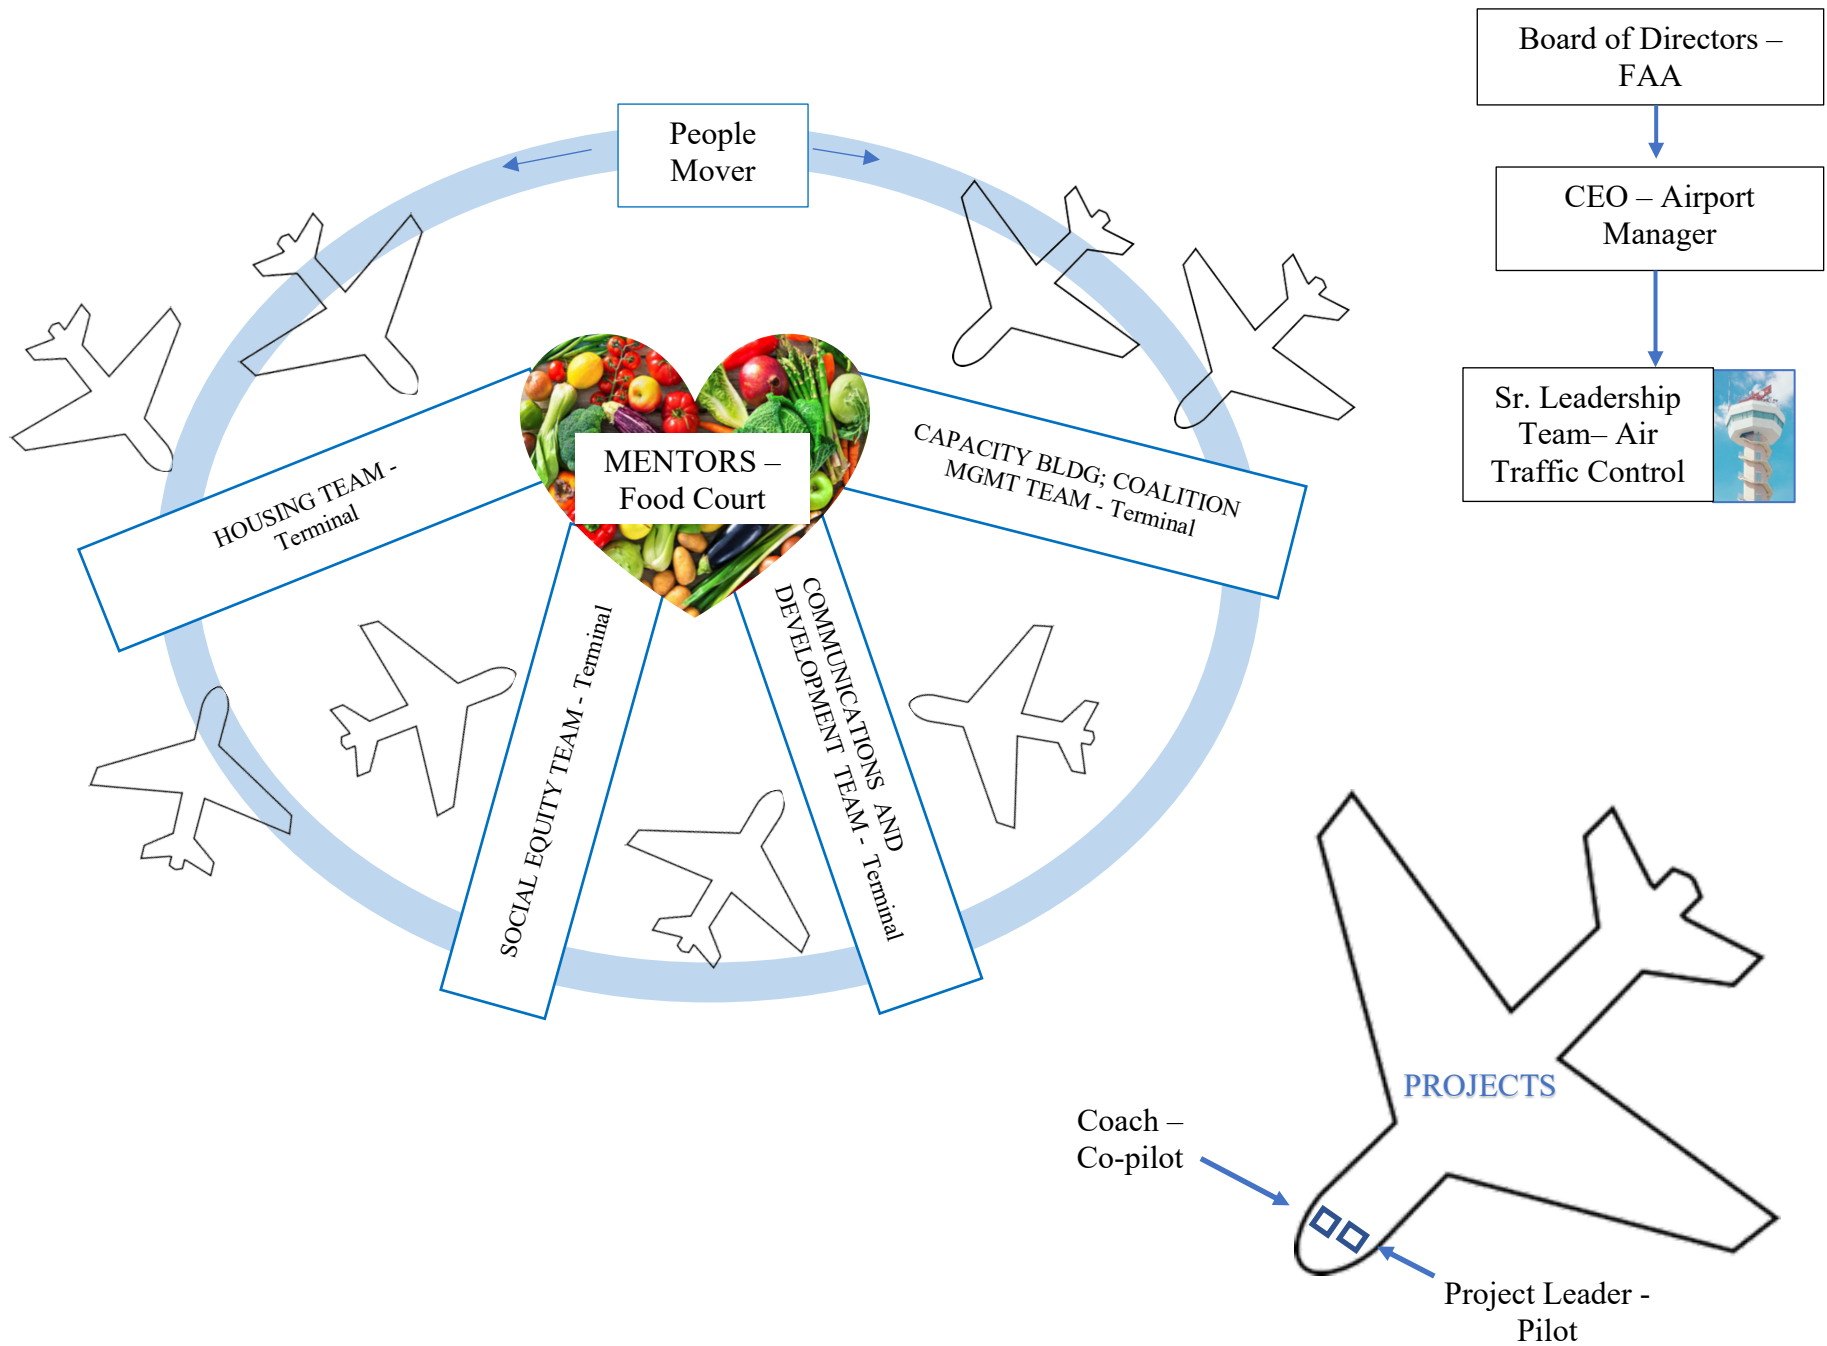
Board of Directors – FAA

CEO – Airport Manager

Sr. Leadership Team– Air Traffic Control

People Mover

MENTORS – Food Court

HOUSING TEAM - Terminal

CAPACITY BLDG; COALITION MGMT TEAM - Terminal

SOCIAL EQUITY TEAM - Terminal

COMMUNICATIONS AND DEVELOPMENT TEAM - Terminal

PROJECTS

Coach – Co-pilot

Project Leader - Pilot